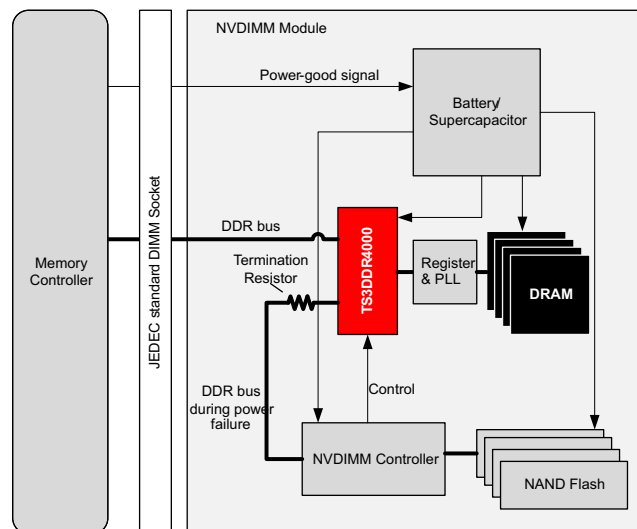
Memory Controller

JEDEC standard DIMM Socket

NVDIMM Module

Power-good signal

Battery/ Supercapacitor

DDR bus

TS3DDR4000

Register & PLL

DRAM

Termination Resistor

DDR bus during power failure

Control

NVDIMM Controller

NAND Flash